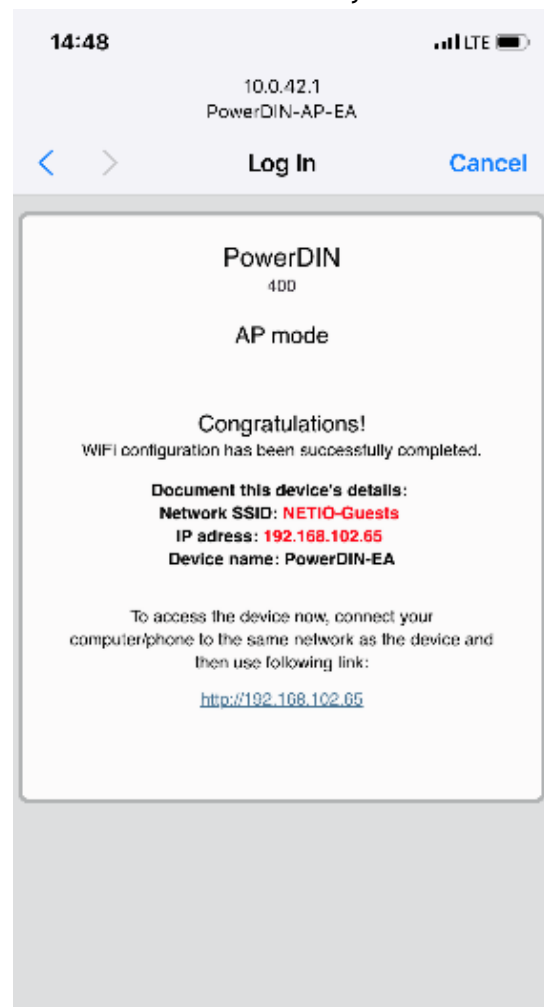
14:48

LTE

10.0.42.1
PowerDIN-AP-EA

<

>

Log In

Cancel

PowerDIN
4DD

AP mode

Congratulations!
WiFi configuration has been successfully completed.

Document this device's details:
Network SSID: NETIO-Guests
IP adress: 192.168.102.65
Device name: PowerDIN-EA

To access the device now, connect your computer/phone to the same network as the device and then use following link:

http://192.168.102.65